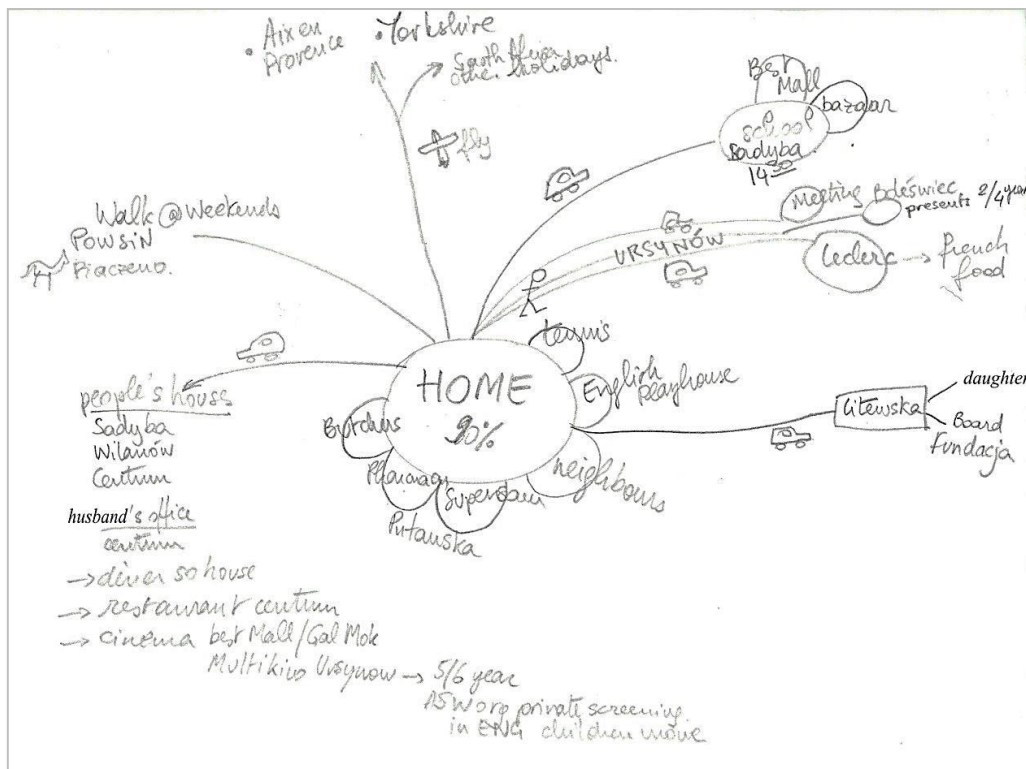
• Aix en Provence

• Yorkshire

South Africa other holidays.

fly

Best Mall

bazaar

school Sadyba

14⁰⁰

Walk @ Weekends

Powsin

Piaczeno.

Meeting Bdeswiec presents 2/4 year

URSYNÓW

Leclerc → french food

tennis

HOME 90%

English Playhouse

people's house

Sadyba

Wilanów

Centrum

Birchens

Pharmacy

Supersam

neighbours

Litewska

daughter

Board

Fundacja

Putanska

husband's office

centrum

→ dinner so house

→ restaurant centrum

→ cinema best Mall / Gal Mok

Multikino Ursynow → 5/6 year

AS word private screening in ENG children movie